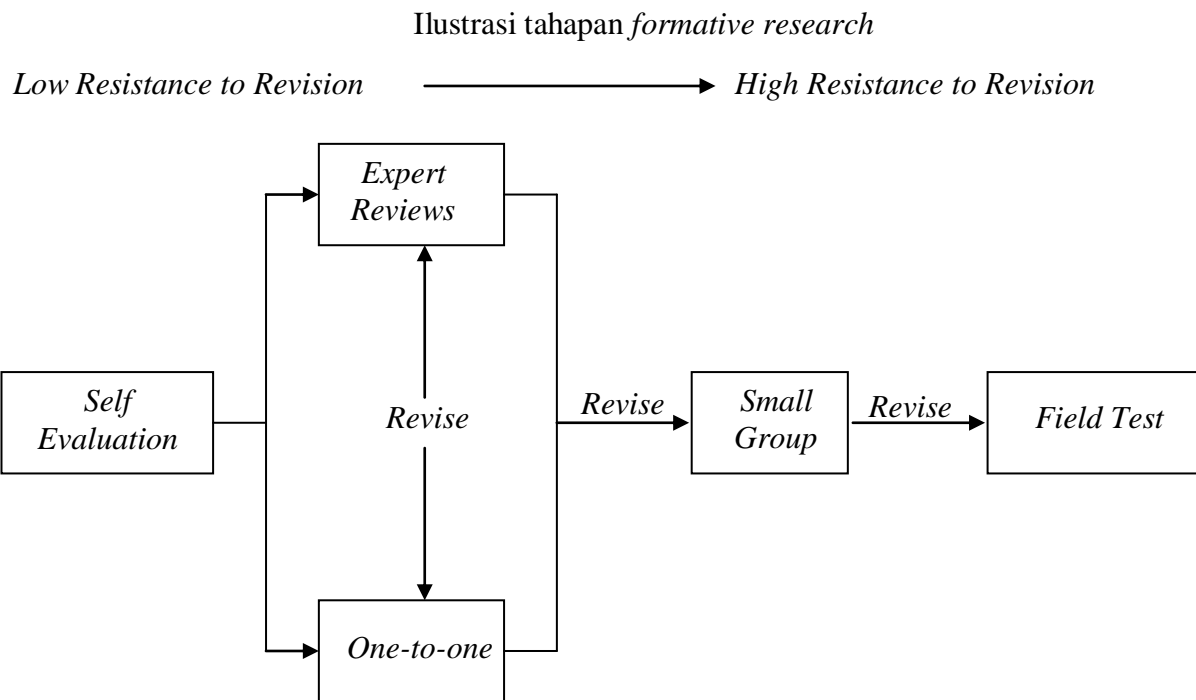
Ilustrasi tahapan *formative research*

*Low Resistance to Revision* → *High Resistance to Revision*

*Expert Reviews*

*Self Evaluation*

*Revise*

*Revise*

*Small Group*

*Revise*

*Field Test*

*One-to-one*